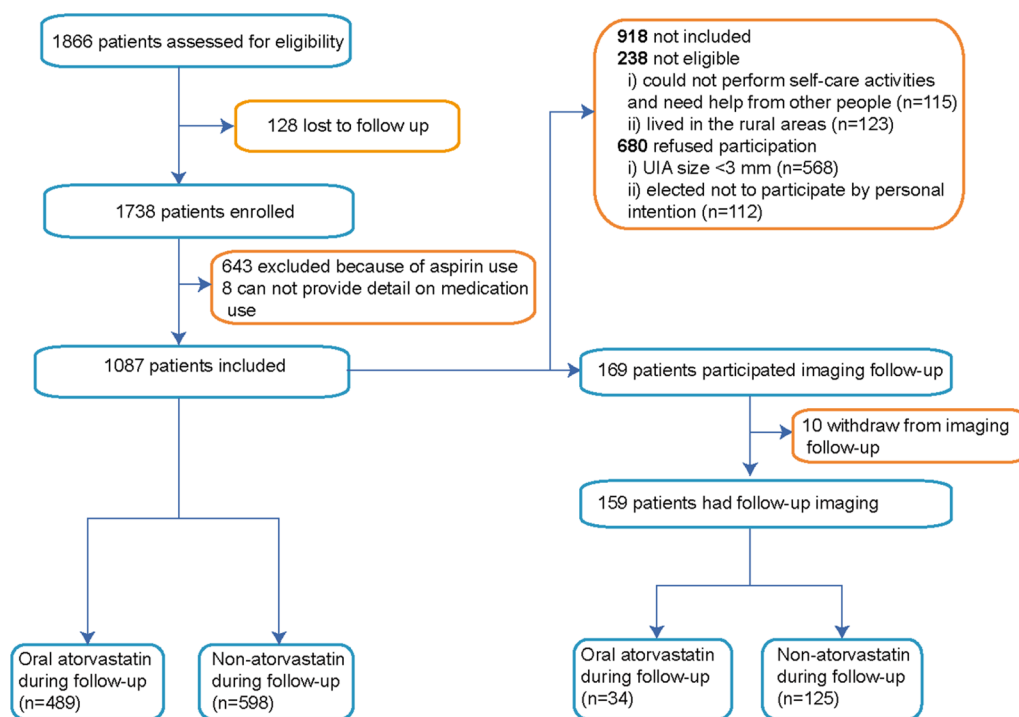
1866 patients assessed for eligibility

128 lost to follow up

1738 patients enrolled

643 excluded because of aspirin use
8 can not provide detail on medication use

1087 patients included

Oral atorvastatin during follow-up (n=489)

Non-atorvastatin during follow-up (n=598)

**918** not included
**238** not eligible
i) could not perform self-care activities and need help from other people (n=115)
ii) lived in the rural areas (n=123)
**680** refused participation
i) UIA size <3 mm (n=568)
ii) elected not to participate by personal intention (n=112)

169 patients participated imaging follow-up

10 withdraw from imaging follow-up

159 patients had follow-up imaging

Oral atorvastatin during follow-up (n=34)

Non-atorvastatin during follow-up (n=125)